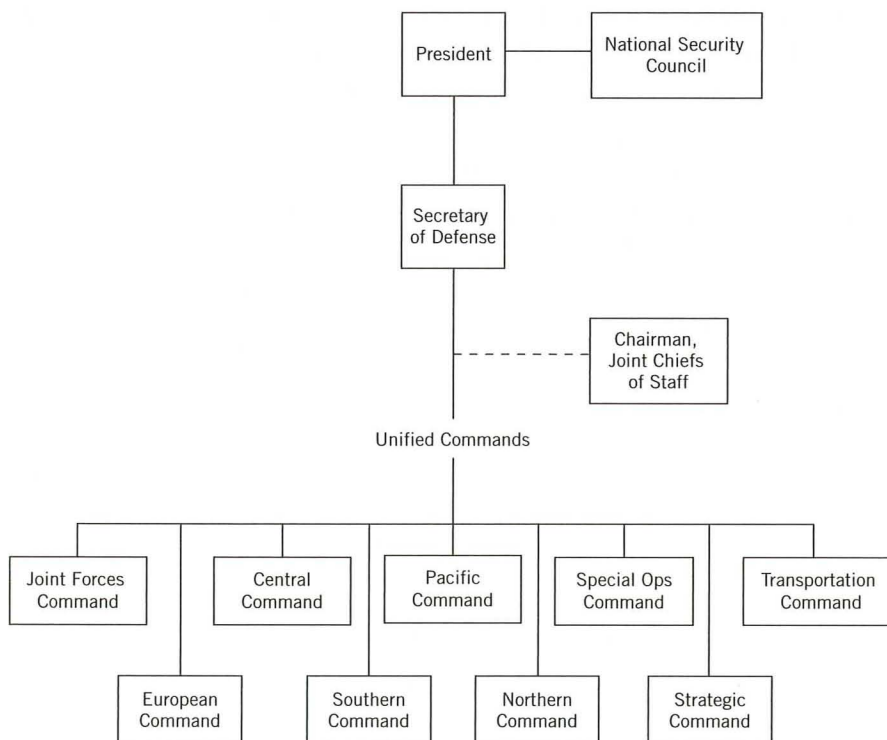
President

National Security Council

Secretary of Defense

Chairman, Joint Chiefs of Staff

Unified Commands

Joint Forces Command

Central Command

Pacific Command

Special Ops Command

Transportation Command

European Command

Southern Command

Northern Command

Strategic Command